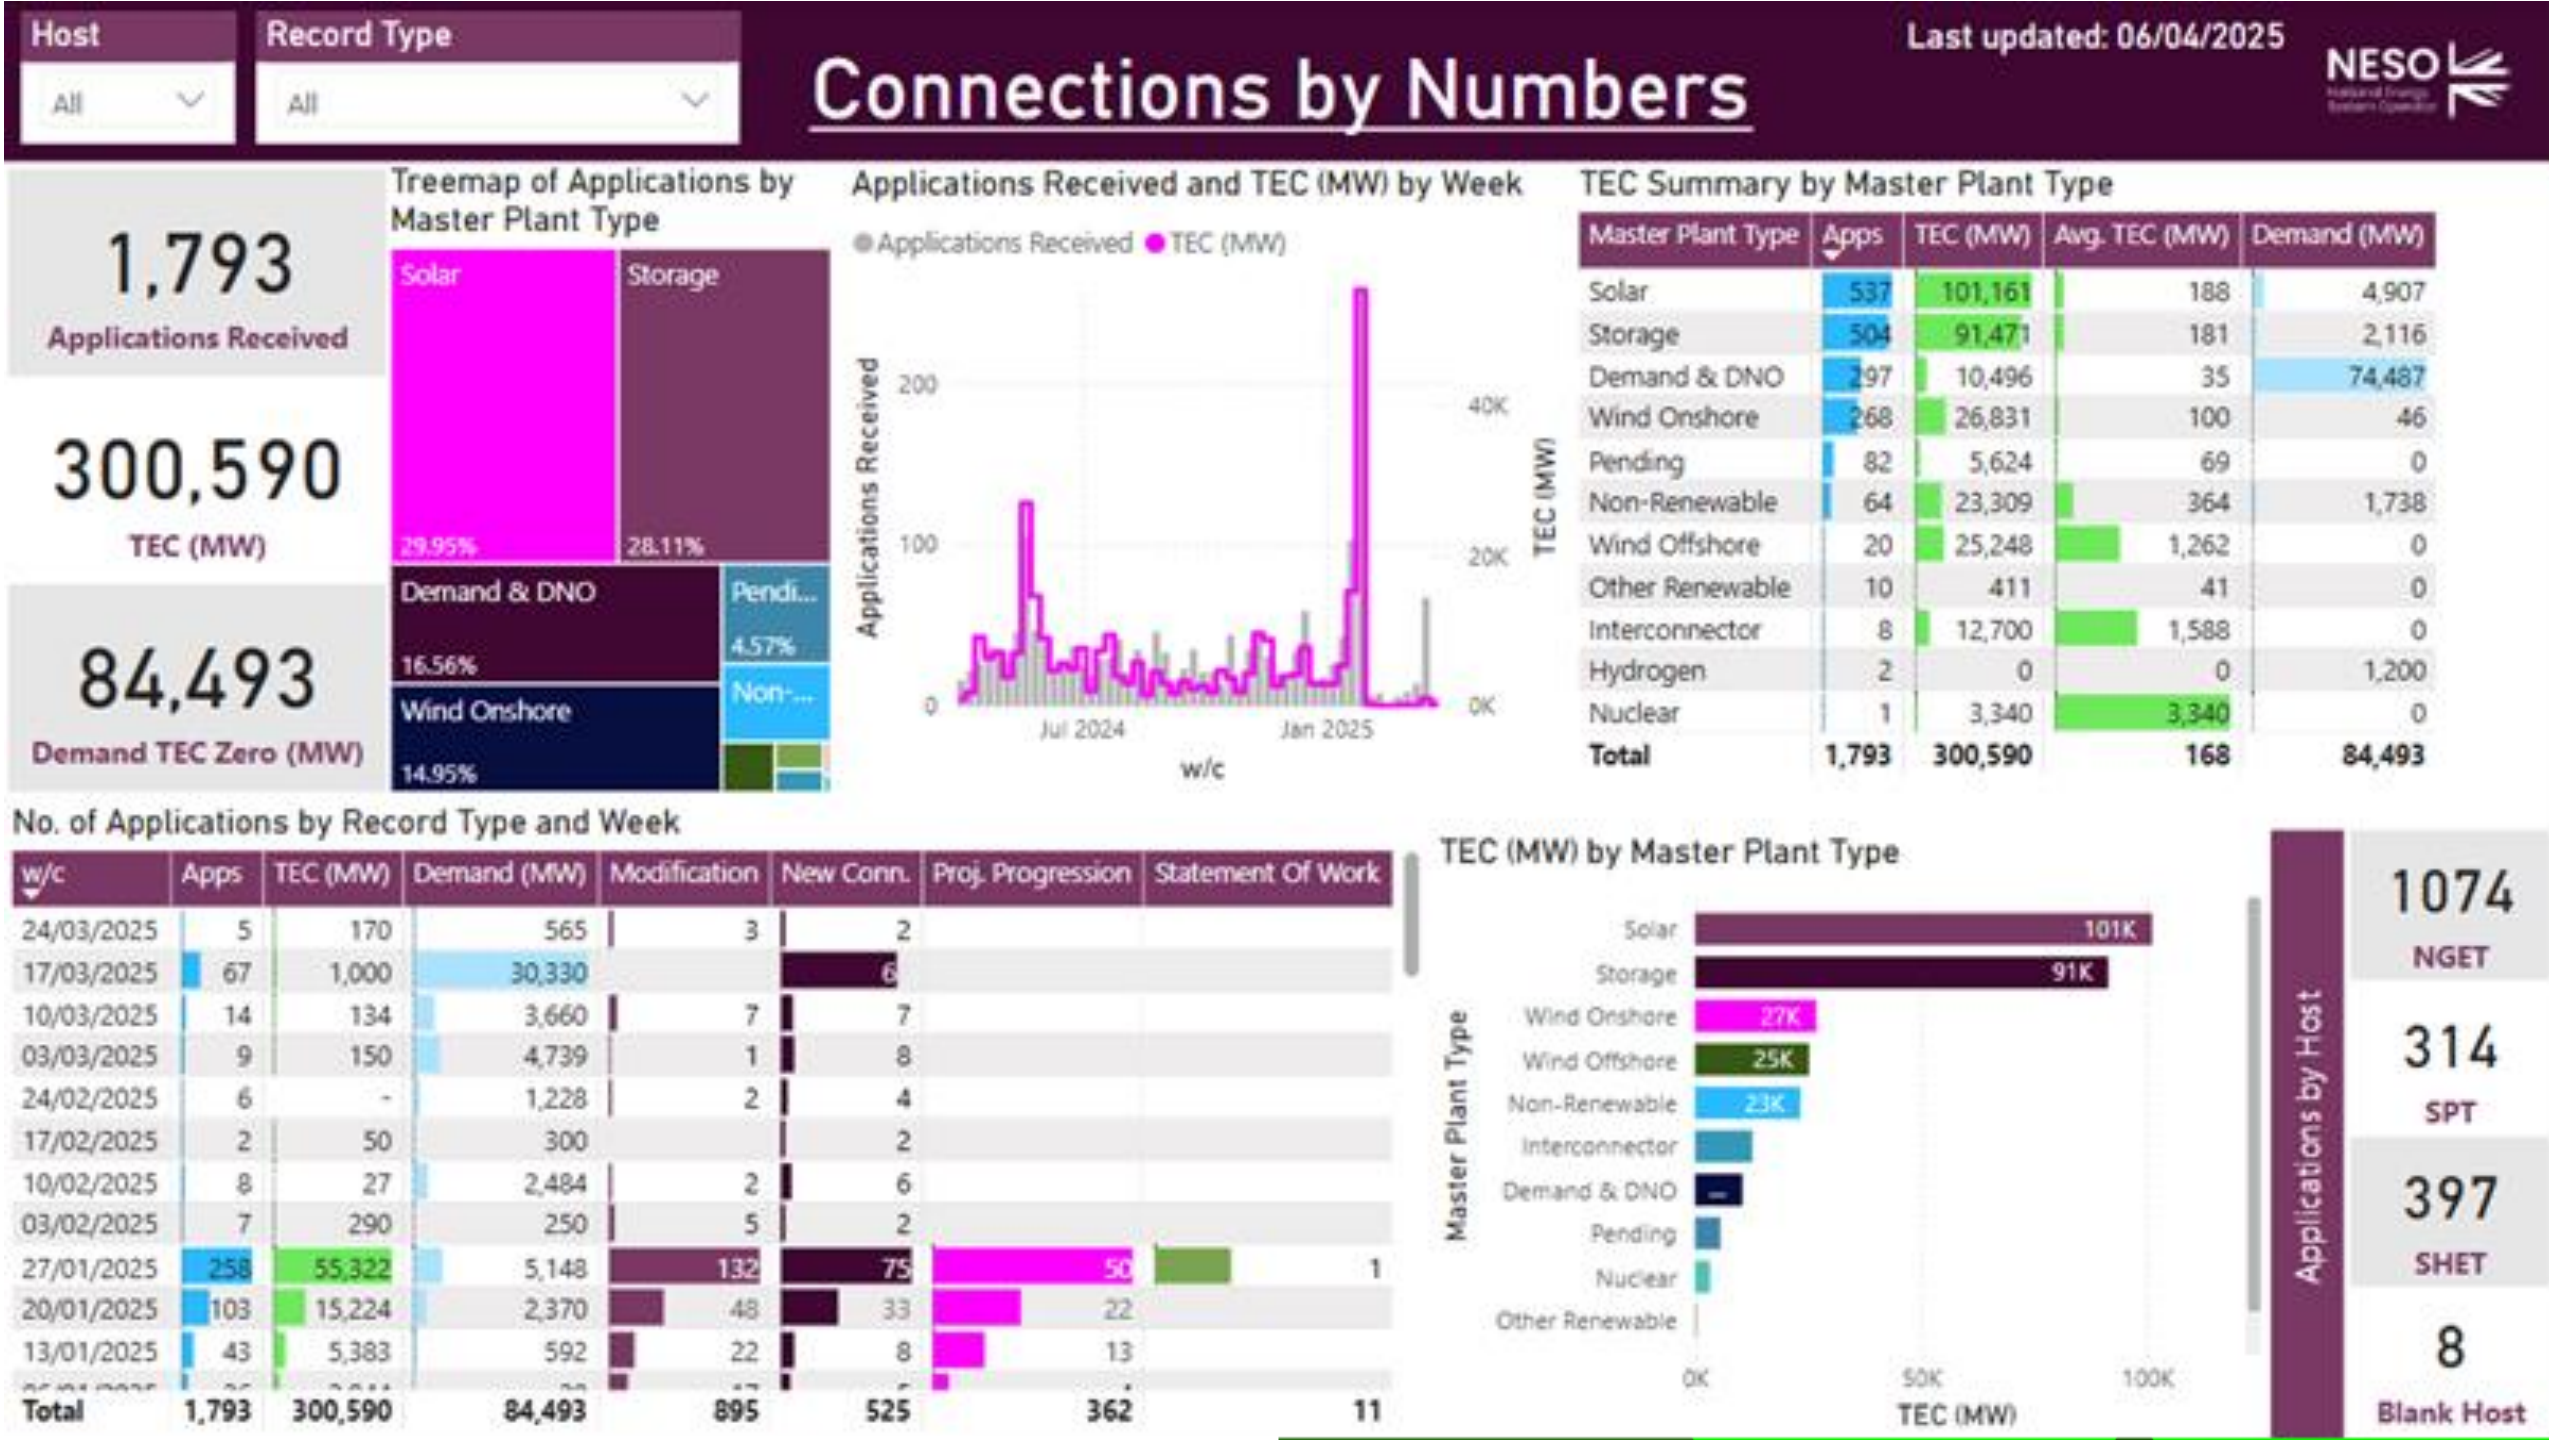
Host
All
Record Type
All
Connections by Numbers
Last updated: 06/04/2025
NESO

1,793
Applications Received
300,590
TEC (MW)
84,493
Demand TEC Zero (MW)

Treemap of Applications by Master Plant Type
Solar 29.95%
Storage 28.11%
Demand & DNO 16.56%
Pendi... 4.57%
Non-...
Wind Onshore 14.95%

Applications Received and TEC (MW) by Week
Applications Received TEC (MW)
Applications Received
TEC (MW)
200
100
0
40K
20K
0K
Jul 2024
Jan 2025
w/c

TEC Summary by Master Plant Type

| Master Plant Type | Apps | TEC (MW) | Avg. TEC (MW) | Demand (MW) |
|---|---|---|---|---|
| Solar | 537 | 101,161 | 188 | 4,907 |
| Storage | 504 | 91,471 | 181 | 2,116 |
| Demand & DNO | 297 | 10,496 | 35 | 74,487 |
| Wind Onshore | 268 | 26,831 | 100 | 46 |
| Pending | 82 | 5,624 | 69 | 0 |
| Non-Renewable | 64 | 23,309 | 364 | 1,738 |
| Wind Offshore | 20 | 25,248 | 1,262 | 0 |
| Other Renewable | 10 | 411 | 41 | 0 |
| Interconnector | 8 | 12,700 | 1,588 | 0 |
| Hydrogen | 2 | 0 | 0 | 1,200 |
| Nuclear | 1 | 3,340 | 3,340 | 0 |
| Total | 1,793 | 300,590 | 168 | 84,493 |

No. of Applications by Record Type and Week

| w/c | Apps | TEC (MW) | Demand (MW) | Modification | New Conn. | Proj. Progression | Statement Of Work |
|---|---|---|---|---|---|---|---|
| 24/03/2025 | 5 | 170 | 565 | 3 | 2 | | |
| 17/03/2025 | 67 | 1,000 | 30,330 | | 6 | | |
| 10/03/2025 | 14 | 134 | 3,660 | 7 | 7 | | |
| 03/03/2025 | 9 | 150 | 4,739 | 1 | 8 | | |
| 24/02/2025 | 6 | - | 1,228 | 2 | 4 | | |
| 17/02/2025 | 2 | 50 | 300 | | 2 | | |
| 10/02/2025 | 8 | 27 | 2,484 | 2 | 6 | | |
| 03/02/2025 | 7 | 290 | 250 | 5 | 2 | | |
| 27/01/2025 | 258 | 55,322 | 5,148 | 132 | 75 | 50 | 1 |
| 20/01/2025 | 103 | 15,224 | 2,370 | 48 | 33 | 22 | |
| 13/01/2025 | 43 | 5,383 | 592 | 22 | 8 | 13 | |
| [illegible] | | | | | | | |
| Total | 1,793 | 300,590 | 84,493 | 895 | 525 | 362 | 11 |

TEC (MW) by Master Plant Type
Master Plant Type
Solar 101K
Storage 91K
Wind Onshore 27K
Wind Offshore 25K
Non-Renewable 23K
Interconnector
Demand & DNO
Pending
Nuclear
Other Renewable
0K
50K
100K
TEC (MW)

Applications by Host
1074
NGET
314
SPT
397
SHET
8
Blank Host